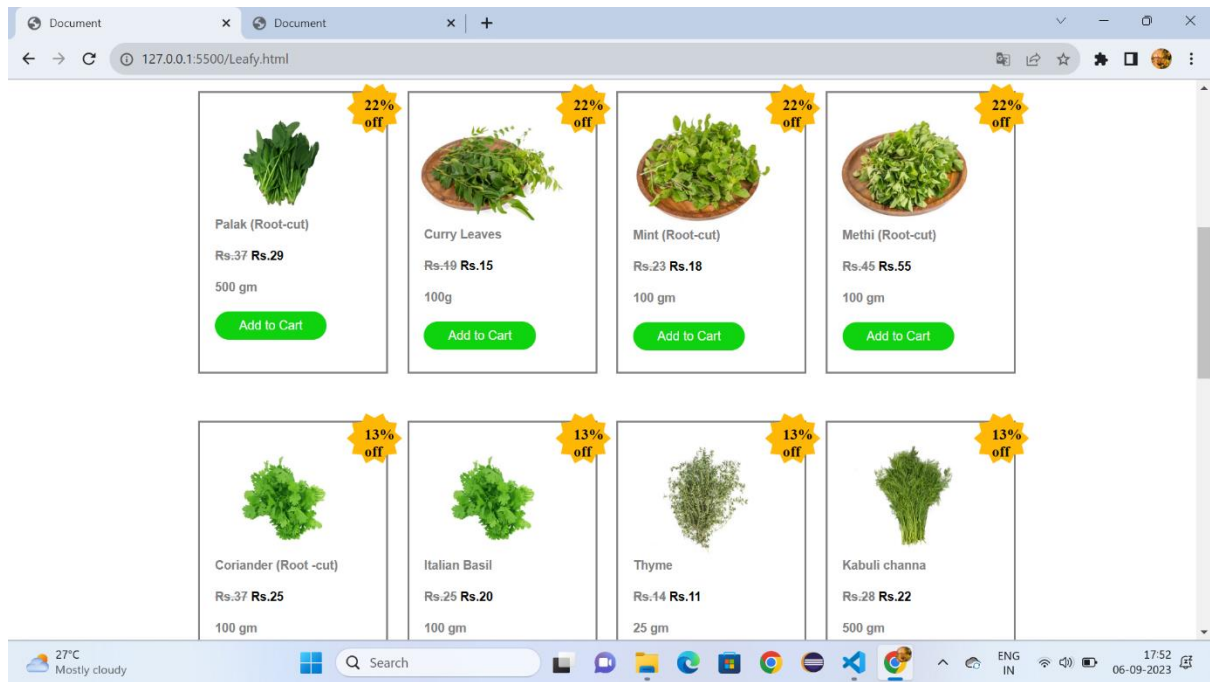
Document × Document × +

127.0.0.1:5500/Leafy.html

22% off

Palak (Root-cut)

Rs.37 Rs.29

500 gm

Add to Cart

22% off

Curry Leaves

Rs.19 Rs.15

100g

Add to Cart

22% off

Mint (Root-cut)

Rs.23 Rs.18

100 gm

Add to Cart

22% off

Methi (Root-cut)

Rs.45 Rs.55

100 gm

Add to Cart

13% off

Coriander (Root -cut)

Rs.37 Rs.25

100 gm

13% off

Italian Basil

Rs.25 Rs.20

100 gm

13% off

Thyme

Rs.14 Rs.11

25 gm

13% off

Kabuli channa

Rs.28 Rs.22

500 gm

27°C
Mostly cloudy

Search

ENG IN

17:52
06-09-2023